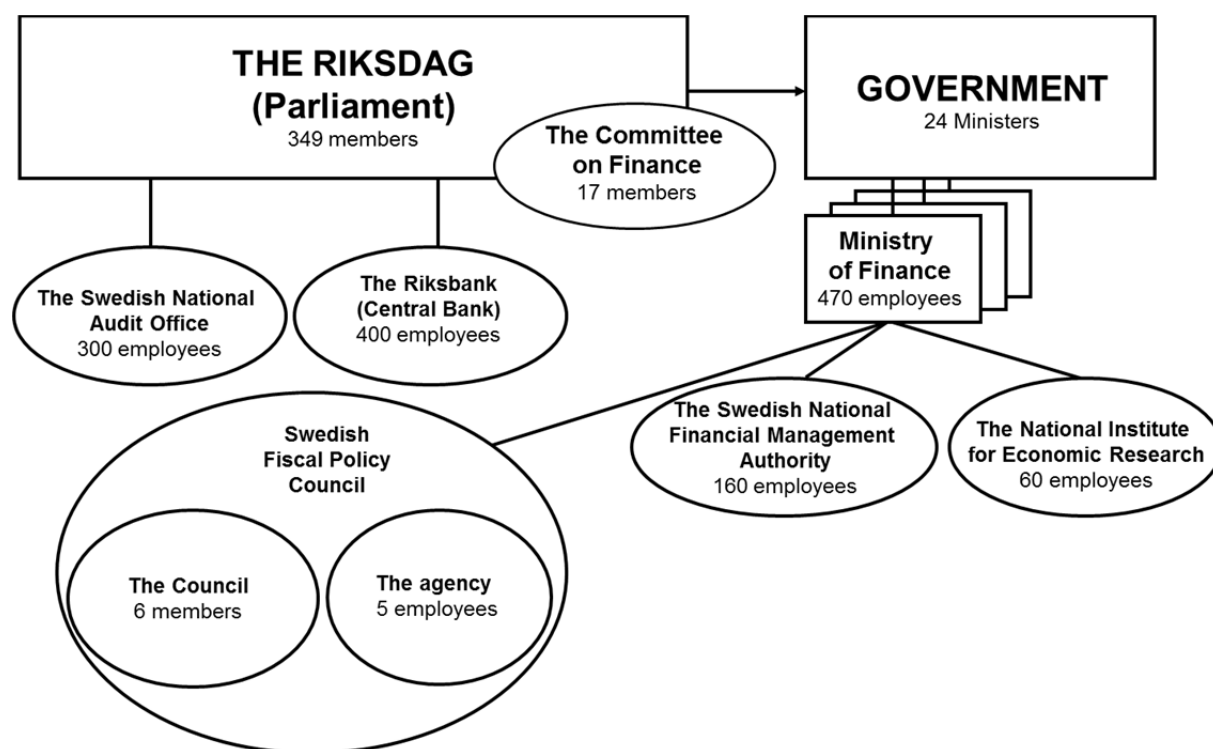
THE RIKSDAG (Parliament)
349 members

The Committee on Finance
17 members

GOVERNMENT
24 Ministers

Ministry of Finance
470 employees

The Swedish National Audit Office
300 employees

The Riksbank (Central Bank)
400 employees

Swedish Fiscal Policy Council

The Council
6 members

The agency
5 employees

The Swedish National Financial Management Authority
160 employees

The National Institute for Economic Research
60 employees